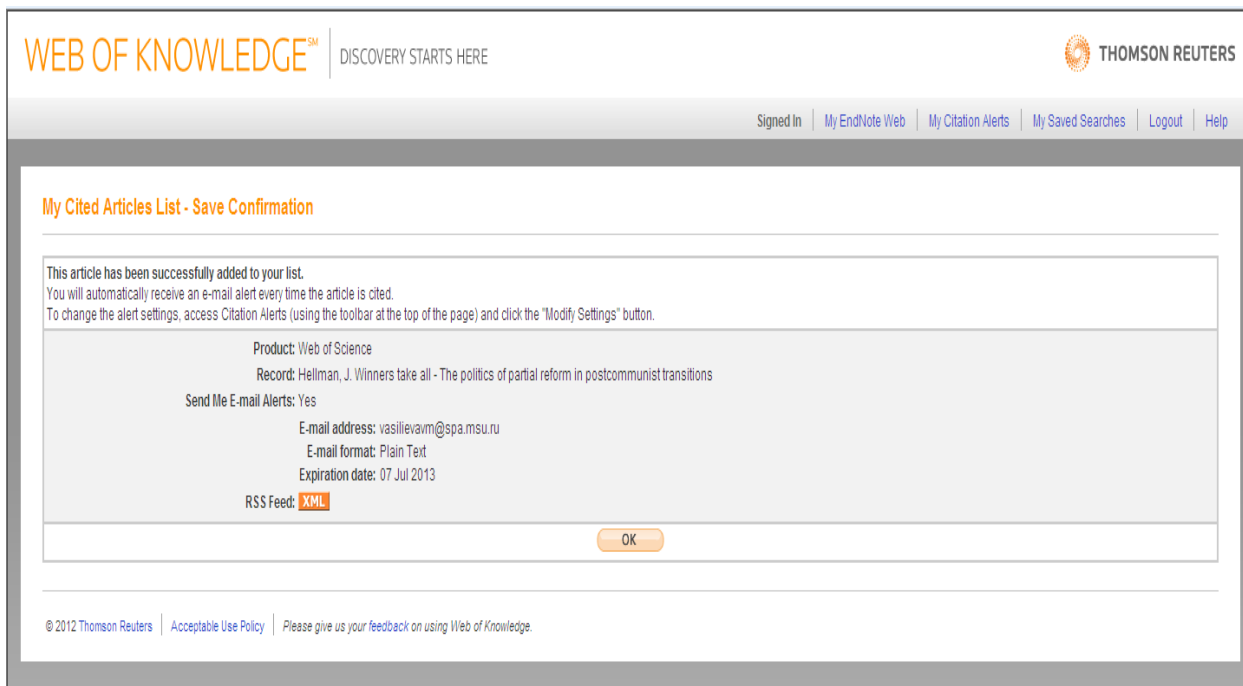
WEB OF KNOWLEDGE℠ | DISCOVERY STARTS HERE

THOMSON REUTERS

Signed In | My EndNote Web | My Citation Alerts | My Saved Searches | Logout | Help

My Cited Articles List - Save Confirmation

This article has been successfully added to your list.
You will automatically receive an e-mail alert every time the article is cited.
To change the alert settings, access Citation Alerts (using the toolbar at the top of the page) and click the "Modify Settings" button.

Product: Web of Science
Record: Hellman, J. Winners take all - The politics of partial reform in postcommunist transitions
Send Me E-mail Alerts: Yes
E-mail address: vasilievavm@spa.msu.ru
E-mail format: Plain Text
Expiration date: 07 Jul 2013
RSS Feed: XML

OK

© 2012 Thomson Reuters | Acceptable Use Policy | Please give us your feedback on using Web of Knowledge.